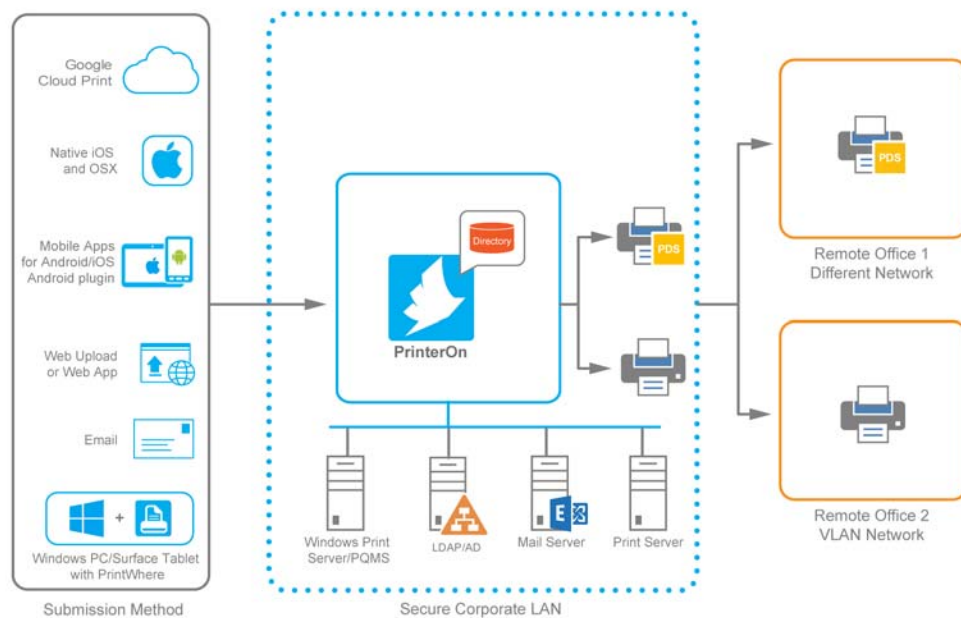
Google Cloud Print

Native iOS and OSX

Mobile Apps for Android/iOS Android plugin

Web Upload or Web App

Email

+

Windows PC/Surface Tablet with PrintWhere

Submission Method

Directory

PrinterOn

PDS

Windows Print Server/PQMS

LDAP/AD

Mail Server

Print Server

Secure Corporate LAN

PDS

Remote Office 1 Different Network

Remote Office 2 VLAN Network